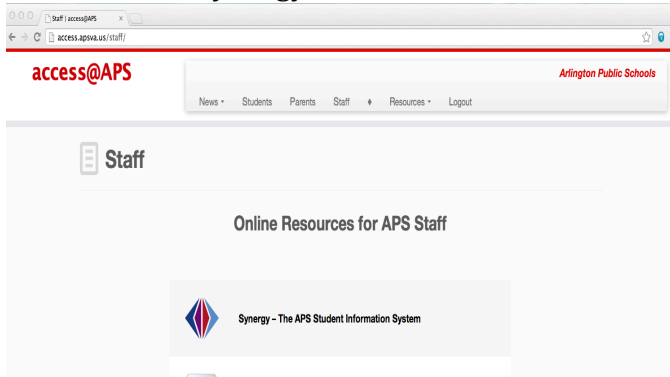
Staff | access@APS

access.apsva.us/staff/

access@APS

Arlington Public Schools

News ▾ Students Parents Staff ♦ Resources ▾ Logout

Staff

Online Resources for APS Staff

Synergy – The APS Student Information System